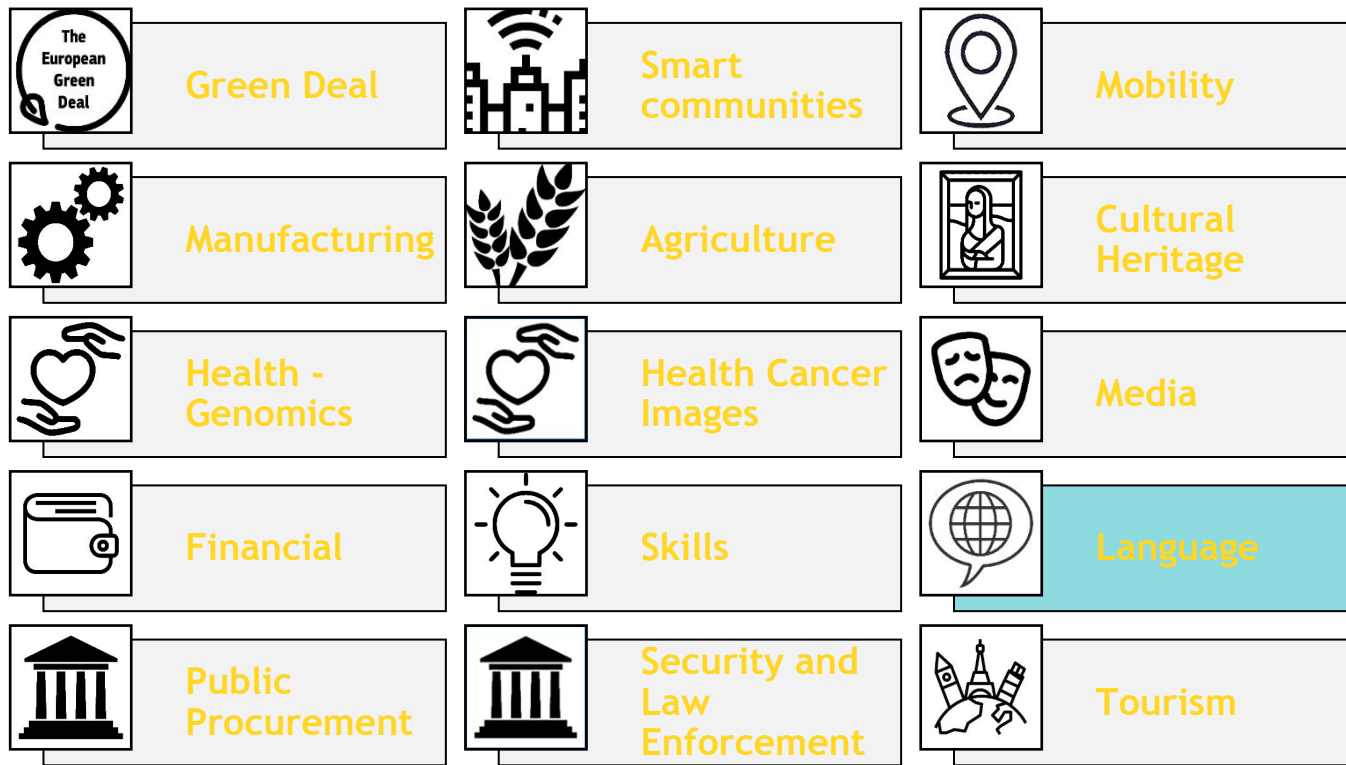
The European Green Deal

Green Deal

Smart communities

Mobility

Manufacturing

Agriculture

Cultural Heritage

Health - Genomics

Health Cancer Images

Media

Financial

Skills

Language

Public Procurement

Security and Law Enforcement

Tourism